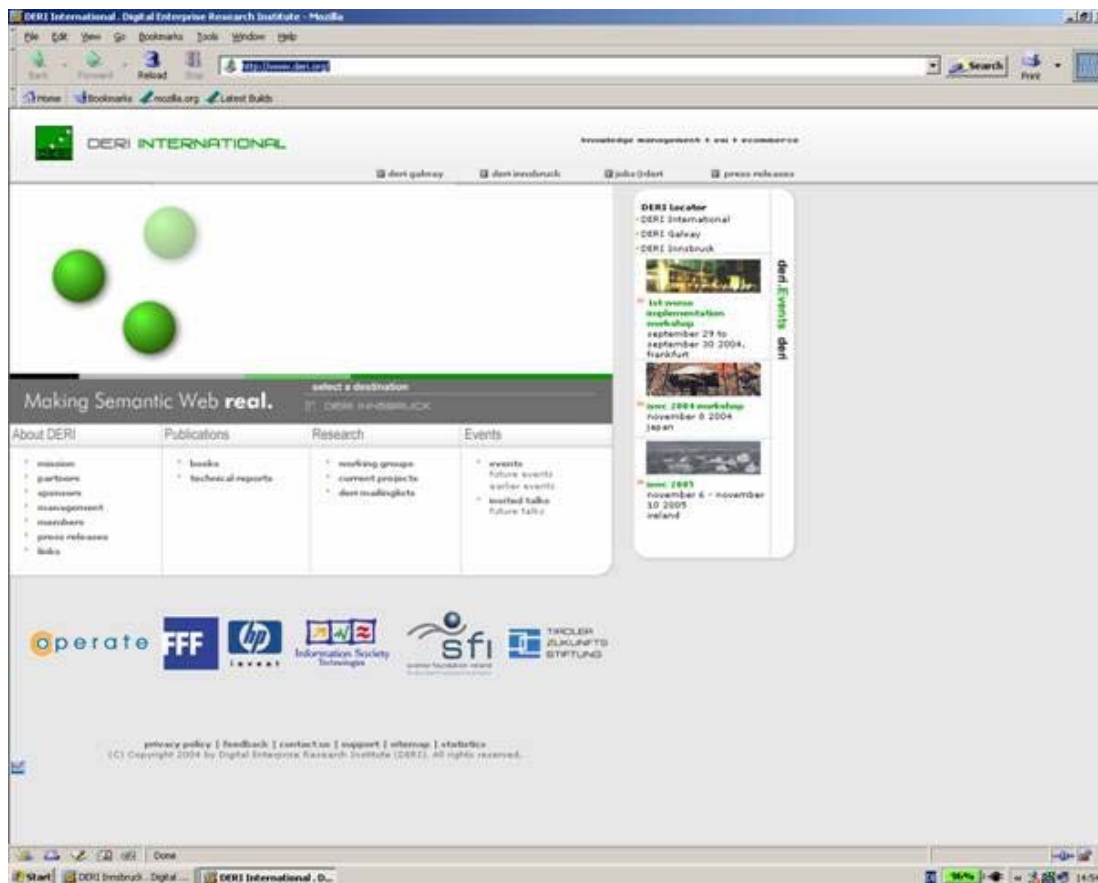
DERI International . Digital Enterprise Research Institute - Mozilla

File Edit View Go Bookmarks Tools Window Help

Back Forward Reload Stop http://www.deri.org/ Search Print

Home Bookmarks mozilla.org Latest Builds

DERI INTERNATIONAL

knowledge management + eai + ecommerce

deri galway deri innsbruck jobs@deri press releases

DERI Locator
·DERI International
·DERI Galway
·DERI Innsbruck

deri.Events deri

1st wsmo implementation workshop
september 29 to september 30 2004, frankfurt

iswc 2004 workshop
november 8 2004
japan

iswc 2005
november 6 - november 10 2005
ireland

Making Semantic Web real.

select a destination
DERI INNSBRUCK

About DERI
mission
partners
sponsors
management
members
press releases
links

Publications
books
technical reports

Research
working groups
current projects
deri mailinglists

Events
events
future events
earlier events
invited talks
future talks

operate FFF invent Information Society Technologies sfi science foundation ireland TIROLER ZUKUNFTS STIFTUNG

privacy policy | feedback | contact us | support | sitemap | statistics
(C) Copyright 2004 by Digital Enterprise Research Institute (DERI). All rights reserved.

Done

Start DERI Innsbruck . Digital ... DERI International . D...